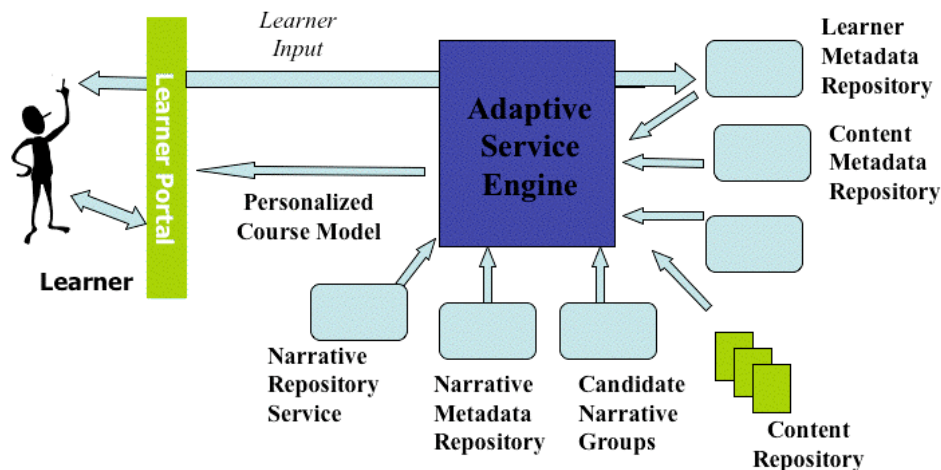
Learner Input

Learner Portal

Adaptive Service Engine

Learner Metadata Repository

Content Metadata Repository

Personalized Course Model

Learner

Narrative Repository Service

Narrative Metadata Repository

Candidate Narrative Groups

Content Repository